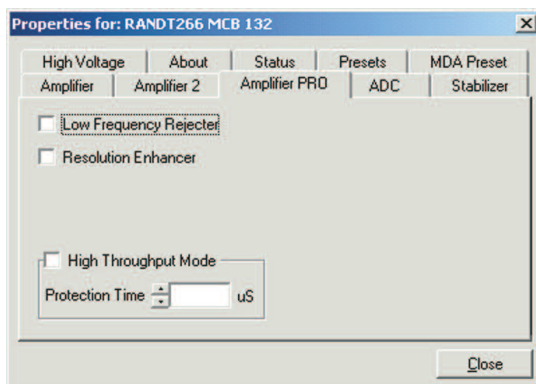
Properties for: RANDT266 MCB 132

High Voltage | About | Status | Presets | MDA Preset
Amplifier | Amplifier 2 | Amplifier PRO | ADC | Stabilizer

Low Frequency Rejecter

Resolution Enhancer

High Throughput Mode

Protection Time uS

Close